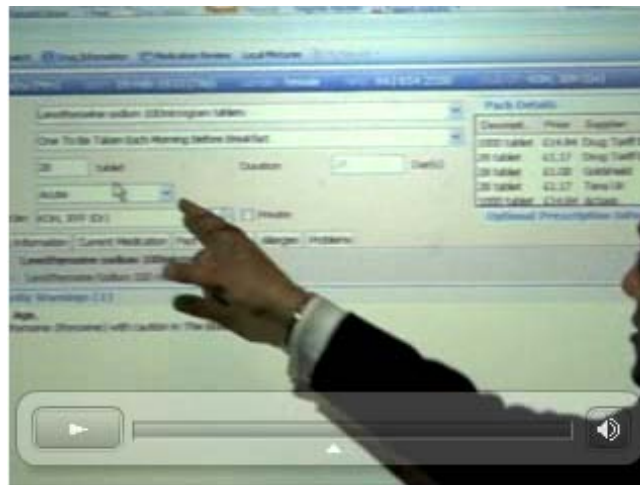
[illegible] Drug Information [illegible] Medication Review Local Pictures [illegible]

Levothyroxine sodium 100microgram tablets

One To Be Taken Each Morning Before Breakfast

28 tablet Duration Day(s)

Acute

Pack Details

| Discount | Price | Supplier |
|---|---|---|
| 1000 tablet | £14.84 | Drug Tariff |
| 28 tablet | £1.17 | Drug Tariff |
| 28 tablet | £1.08 | Goldshield |
| 28 tablet | £1.17 | Teva UK |
| 1000 tablet | £14.84 | Actavis |

Optional Prescription Details

Private

Information Current Medication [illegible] Allergies Problems

Levothyroxine sodium 100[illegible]

Levothyroxine Sodium 100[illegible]

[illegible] Warnings (1)

Age.

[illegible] (thyroxine) with caution in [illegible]